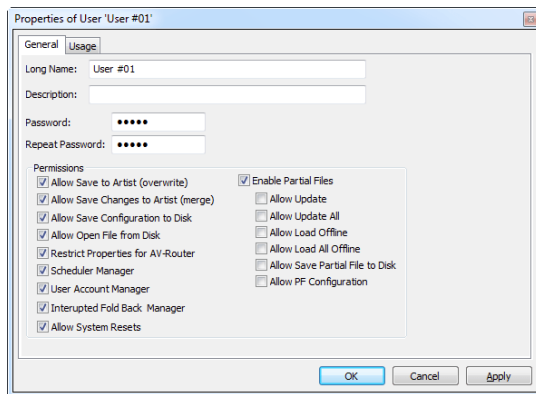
Properties of User 'User #01'

General Usage

Long Name: User #01

Description:

Password: •••••

Repeat Password: •••••

Permissions

Allow Save to Artist (overwrite)

Allow Save Changes to Artist (merge)

Allow Save Configuration to Disk

Allow Open File from Disk

Restrict Properties for AV-Router

Scheduler Manager

User Account Manager

Interupted Fold Back Manager

Allow System Resets

Enable Partial Files

Allow Update

Allow Update All

Allow Load Offline

Allow Load All Offline

Allow Save Partial File to Disk

Allow PF Configuration

OK Cancel Apply